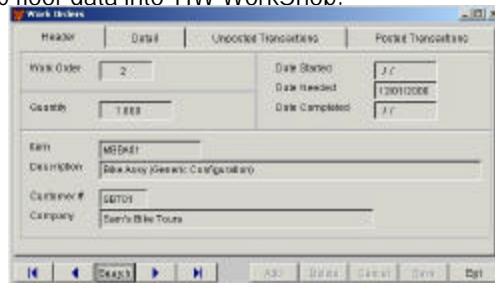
o floor data into TRW WorkShop.

Work Orders

Header | Detail | Unposted Transactions | Posted Transactions

Work Order: 2

Quantity: 1.000

Date Started: / /
Date Needed: 12/01/2008
Date Completed: / /

Item: MBBAS1
Description: Bike Assy (Generic Configuration)

Customer #: SBT01
Company: Sam's Bike Tours

Search | Add | Delete | Cancel | Save | Exit